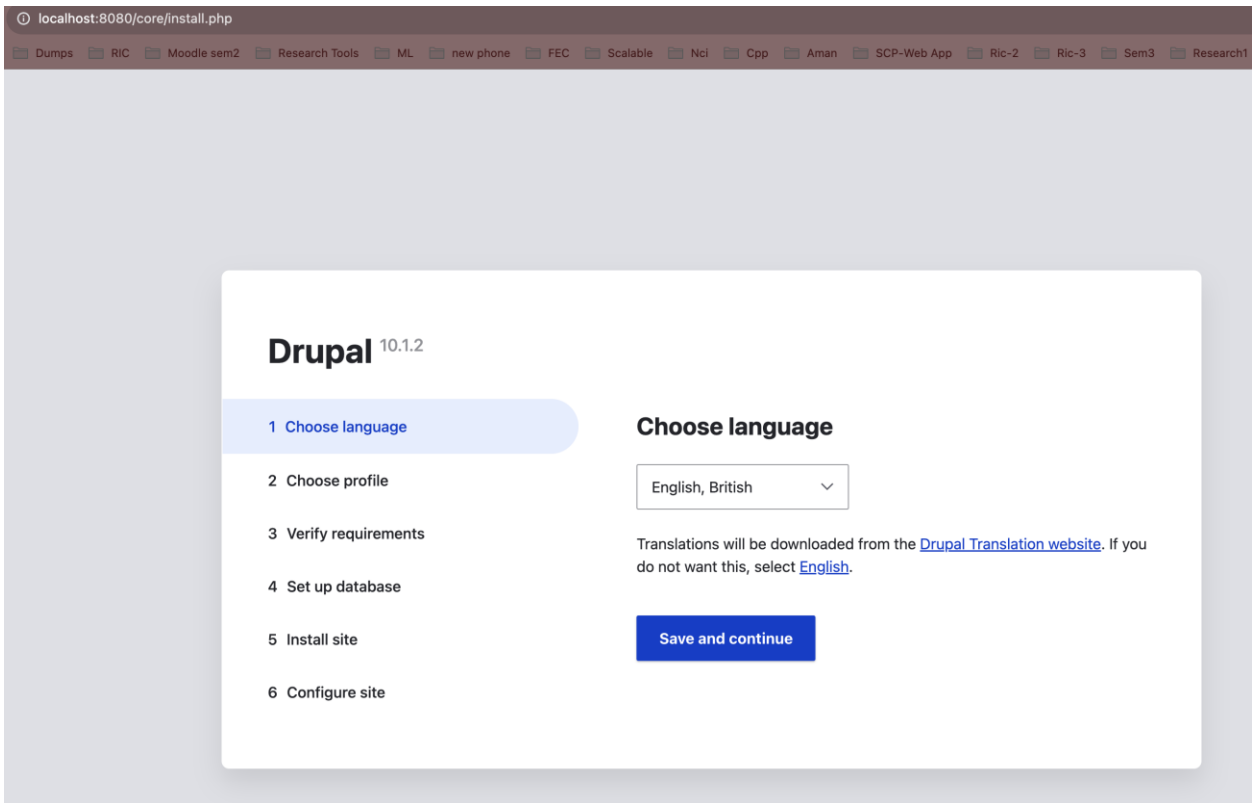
localhost:8080/core/install.php

Dumps RIC Moodle sem2 Research Tools ML new phone FEC Scalable Nci Cpp Aman SCP-Web App Ric-2 Ric-3 Sem3 Research1

Drupal 10.1.2

1 Choose language
2 Choose profile
3 Verify requirements
4 Set up database
5 Install site
6 Configure site

Choose language

English, British

Translations will be downloaded from the Drupal Translation website. If you do not want this, select English.

Save and continue